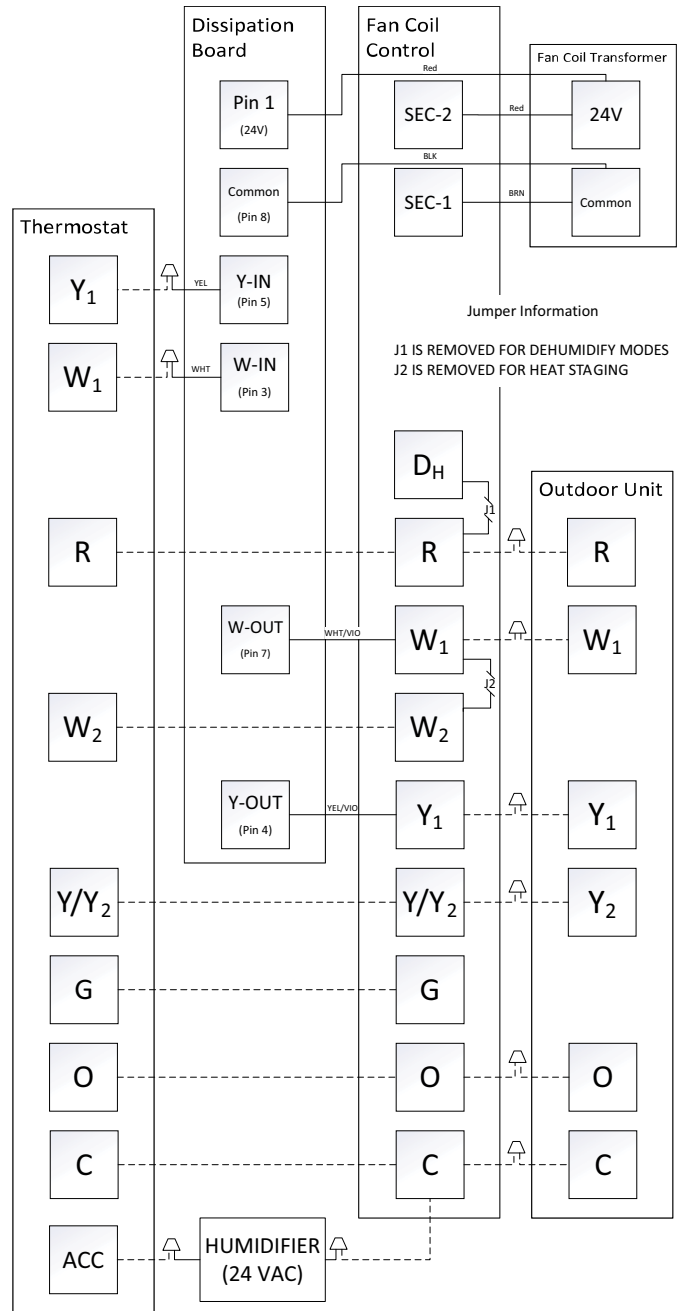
Dissipation Board

Fan Coil Control

Fan Coil Transformer

Red

Pin 1 (24V)

SEC-2

Red

24V

BLK

Common (Pin 8)

SEC-1

BRN

Common

Thermostat

$Y_1$

YEL

Y-IN (Pin 5)

Jumper Information

J1 IS REMOVED FOR DEHUMIDIFY MODES
J2 IS REMOVED FOR HEAT STAGING

$W_1$

WHT

W-IN (Pin 3)

$D_H$

Outdoor Unit

J1

R

R

R

W-OUT (Pin 7)

WHT/VIO

$W_1$

$W_1$

J2

$W_2$

$W_2$

Y-OUT (Pin 4)

YEL/VIO

$Y_1$

$Y_1$

$Y/Y_2$

$Y/Y_2$

$Y_2$

G

G

O

O

O

C

C

C

ACC

HUMIDIFIER (24 VAC)